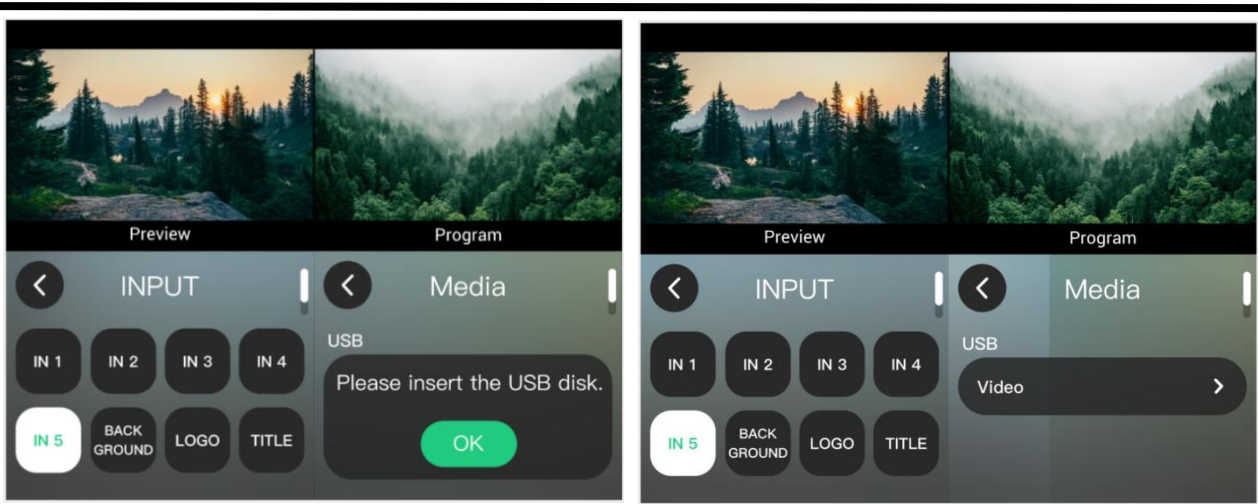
Preview

Program

INPUT

IN 1 IN 2 IN 3 IN 4

IN 5 BACK GROUND LOGO TITLE

Media

USB

Please insert the USB disk.

OK

Preview

Program

INPUT

IN 1 IN 2 IN 3 IN 4

IN 5 BACK GROUND LOGO TITLE

Media

USB

Video